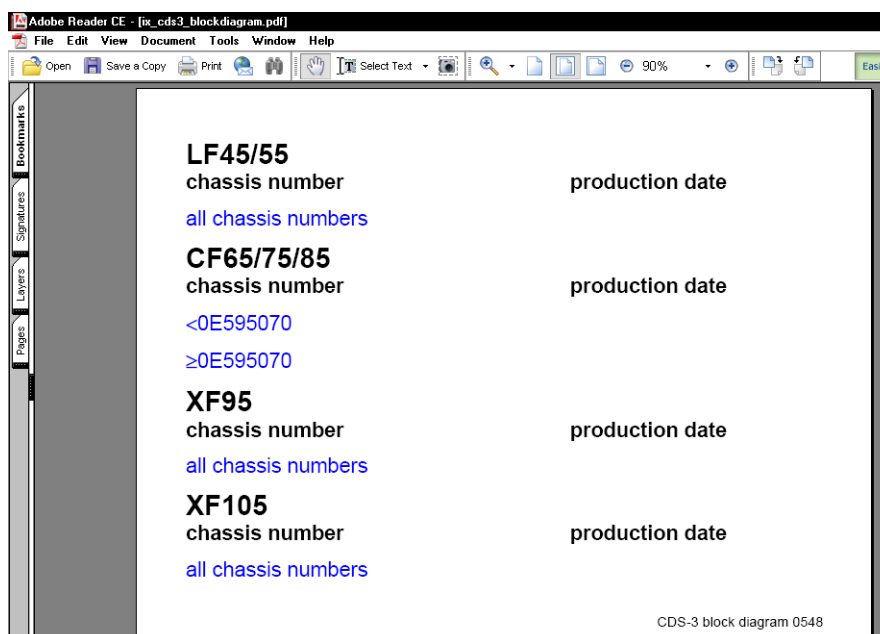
Adobe Reader CE - [ix_cds3_blockdiagram.pdf]
File Edit View Document Tools Window Help
Open Save a Copy Print Select Text 90% Eas

Bookmarks Signatures Layers Pages

LF45/55
chassis number production date
all chassis numbers

CF65/75/85
chassis number production date
<0E595070
≥0E595070

XF95
chassis number production date
all chassis numbers

XF105
chassis number production date
all chassis numbers

CDS-3 block diagram 0548